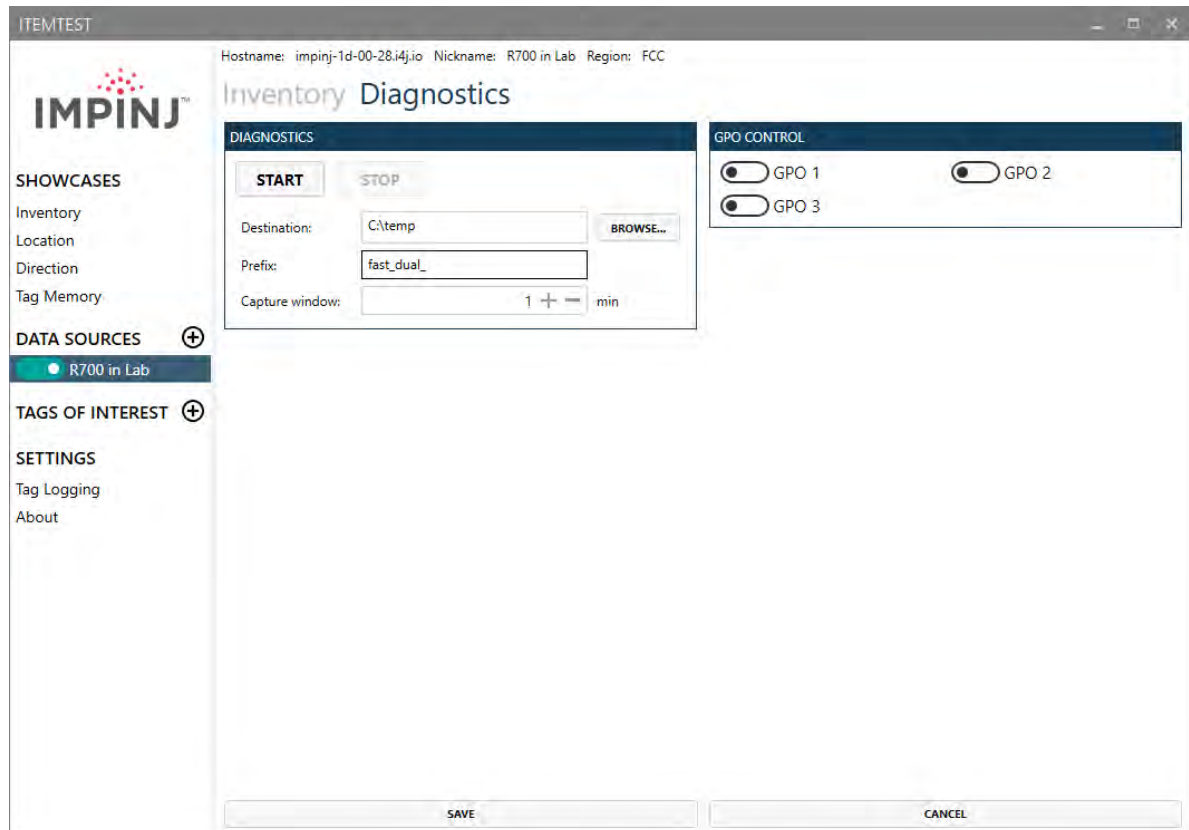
ITEMTEST

IMPINJ™

Hostname: impinj-1d-00-28.i4j.io Nickname: R700 in Lab Region: FCC

Inventory Diagnostics

SHOWCASES
Inventory
Location
Direction
Tag Memory

DATA SOURCES ⊕
R700 in Lab

TAGS OF INTEREST ⊕

SETTINGS
Tag Logging
About

DIAGNOSTICS

START STOP

Destination: C:\temp BROWSE...

Prefix: fast_dual_

Capture window: 1 + − min

GPO CONTROL

GPO 1 GPO 2
GPO 3

SAVE

CANCEL